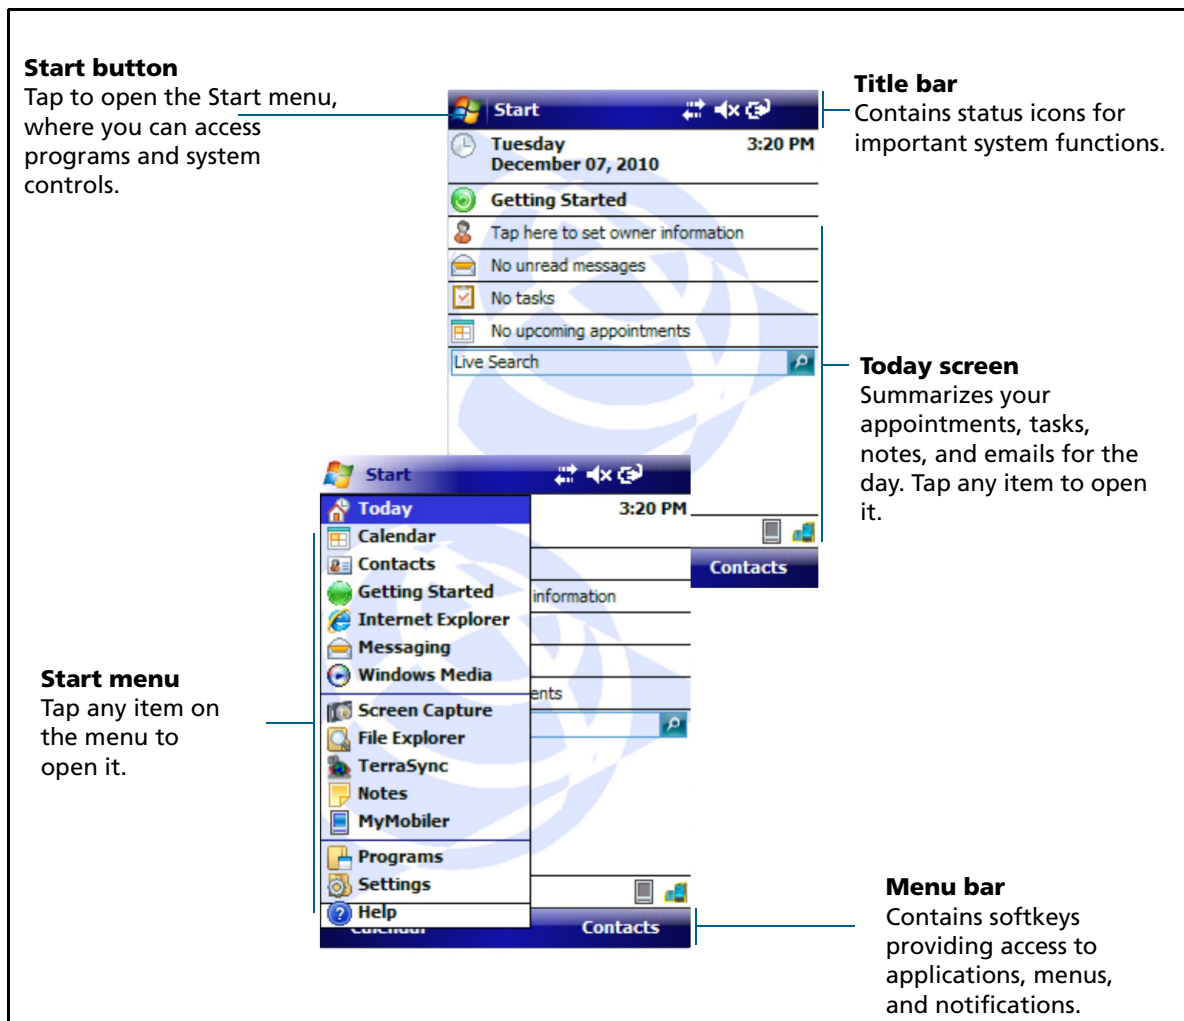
**Start button**
Tap to open the Start menu, where you can access programs and system controls.

Start
Tuesday
December 07, 2010
3:20 PM
Getting Started
Tap here to set owner information
No unread messages
No tasks
No upcoming appointments
Live Search

**Title bar**
Contains status icons for important system functions.

**Today screen**
Summarizes your appointments, tasks, notes, and emails for the day. Tap any item to open it.

Start
Today
3:20 PM
Calendar
Contacts
Getting Started
information
Internet Explorer
Messaging
Windows Media
ents
Screen Capture
File Explorer
TerraSync
Notes
MyMobiler
Programs
Settings
Help
Contacts
Contacts

**Start menu**
Tap any item on the menu to open it.

**Menu bar**
Contains softkeys providing access to applications, menus, and notifications.